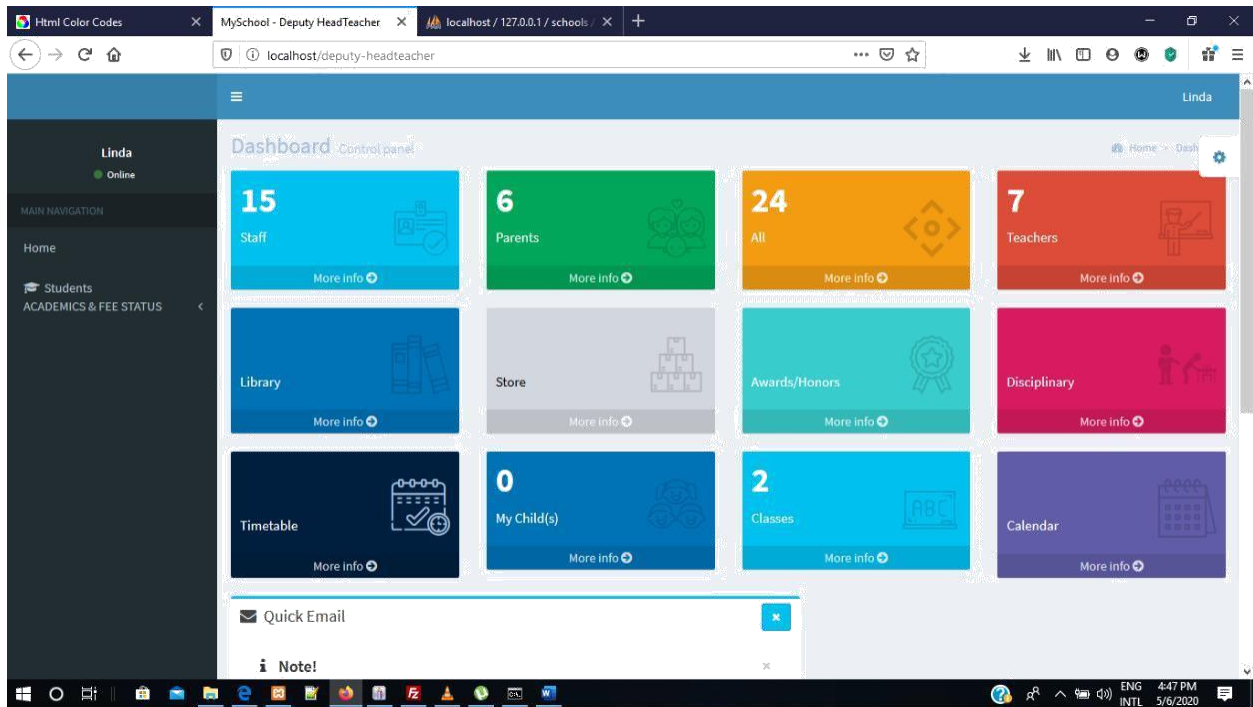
Html Color Codes
MySchool - Deputy HeadTeacher
localhost / 127.0.0.1 / schools /

localhost/deputy-headteacher

Linda

Linda
Online
MAIN NAVIGATION
Home
Students
ACADEMICS & FEE STATUS

Dashboard Control panel
Home > Dash

15
Staff
More info

6
Parents
More info

24
All
More info

7
Teachers
More info

Library
More info

Store
More info

Awards/Honors
More info

Disciplinary
More info

Timetable
More info

0
My Child(s)
More info

2
Classes
More info

Calendar
More info

Quick Email
×
Note!
×

ENG INTL 4:47 PM 5/6/2020